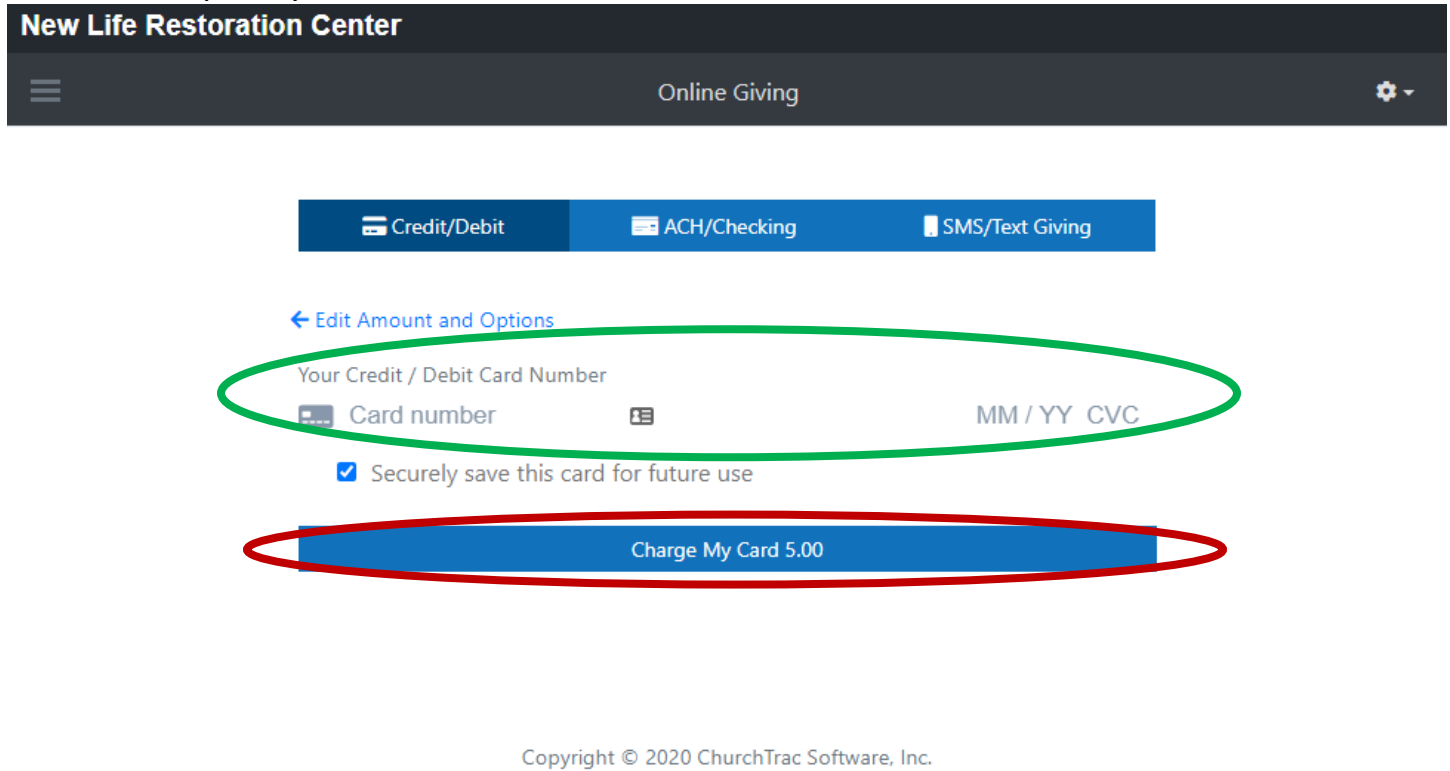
New Life Restoration Center

Online Giving

Credit/Debit | ACH/Checking | SMS/Text Giving

← Edit Amount and Options

Your Credit / Debit Card Number

Card number MM / YY CVC

Securely save this card for future use

Charge My Card 5.00

Copyright © 2020 ChurchTrac Software, Inc.